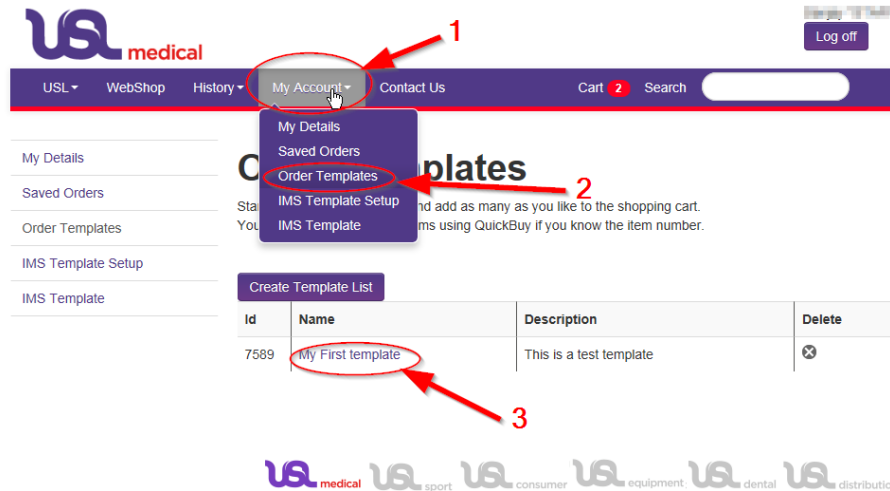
USL medical

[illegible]

Log off

1

USL▾ WebShop History▾ My Account▾ Contact Us Cart 2 Search

My Details
Saved Orders
Order Templates
IMS Template Setup
IMS Template

2

My Details
Saved Orders
Order Templates
IMS Template Setup
IMS Template

O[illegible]plates

Sta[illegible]nd add as many as you like to the shopping cart.
You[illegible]ms using QuickBuy if you know the item number.

Create Template List

| Id | Name | Description | Delete |
|---|---|---|---|
| 7589 | My First template | This is a test template | |

3

USL medical USL sport USL consumer USL equipment USL dental USL distributi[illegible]